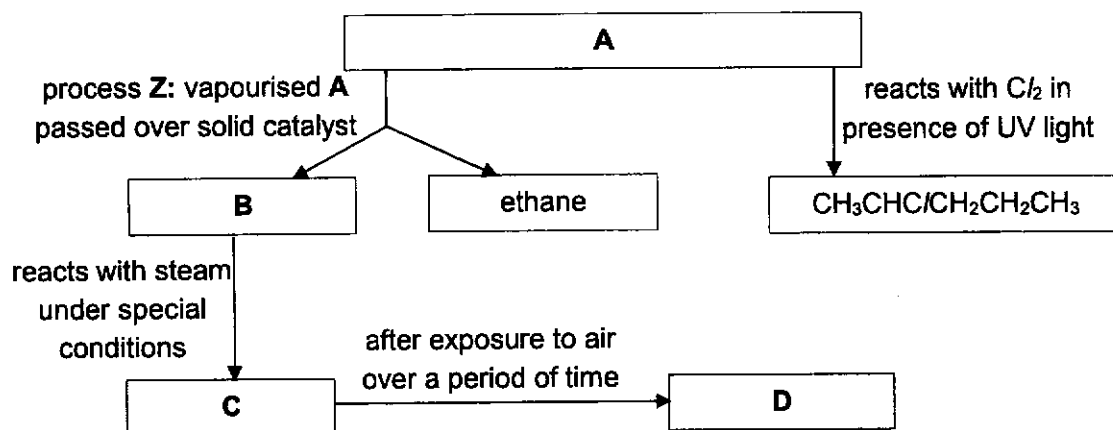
A

process **Z:** vapourised **A** passed over solid catalyst

reacts with $Cl_2$ in presence of UV light

B

ethane

$CH_3CHClCH_2CH_2CH_3$

reacts with steam under special conditions

after exposure to air over a period of time

C

D